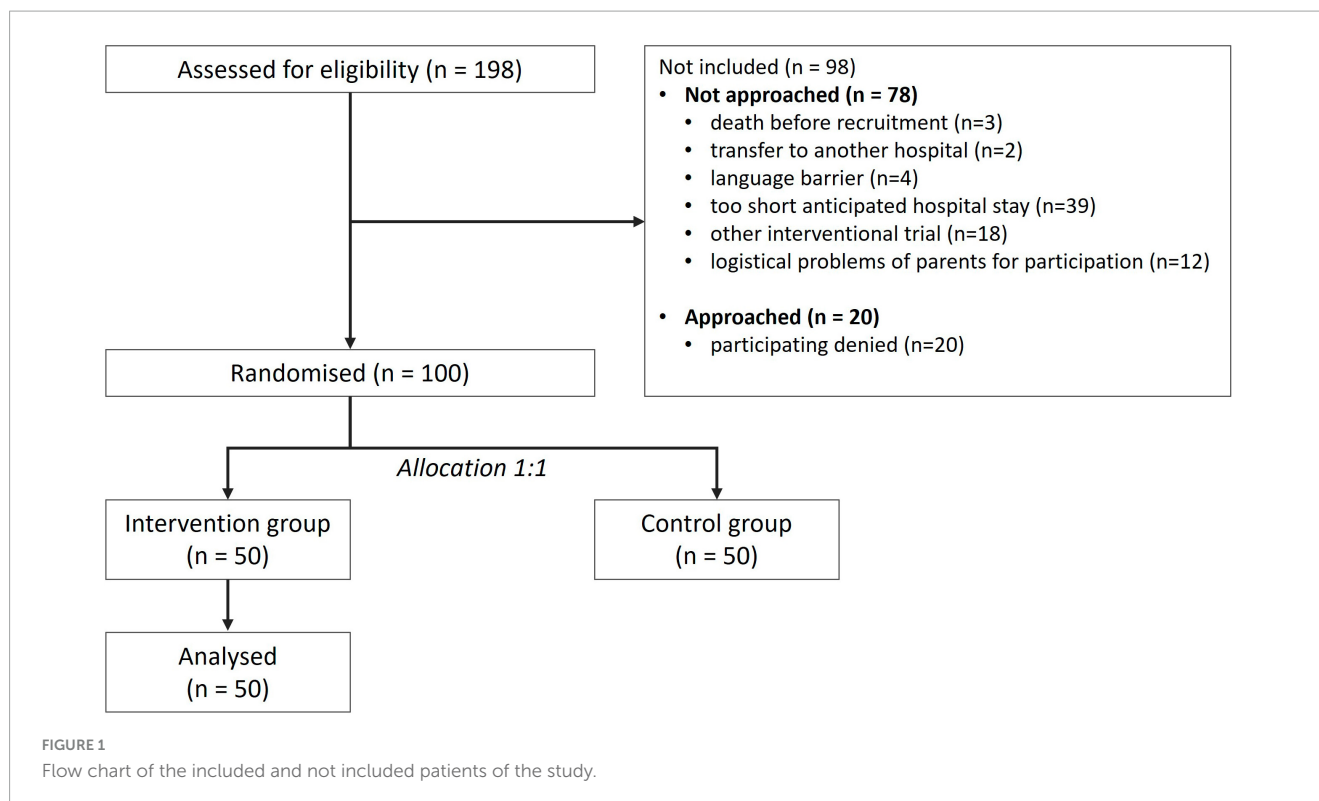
Assessed for eligibility (n = 198)

Not included (n = 98)
• **Not approached (n = 78)**
  • death before recruitment (n=3)
  • transfer to another hospital (n=2)
  • language barrier (n=4)
  • too short anticipated hospital stay (n=39)
  • other interventional trial (n=18)
  • logistical problems of parents for participation (n=12)

• **Approached (n = 20)**
  • participating denied (n=20)

Randomised (n = 100)

*Allocation 1:1*

Intervention group (n = 50)

Control group (n = 50)

Analysed (n = 50)

FIGURE 1
Flow chart of the included and not included patients of the study.